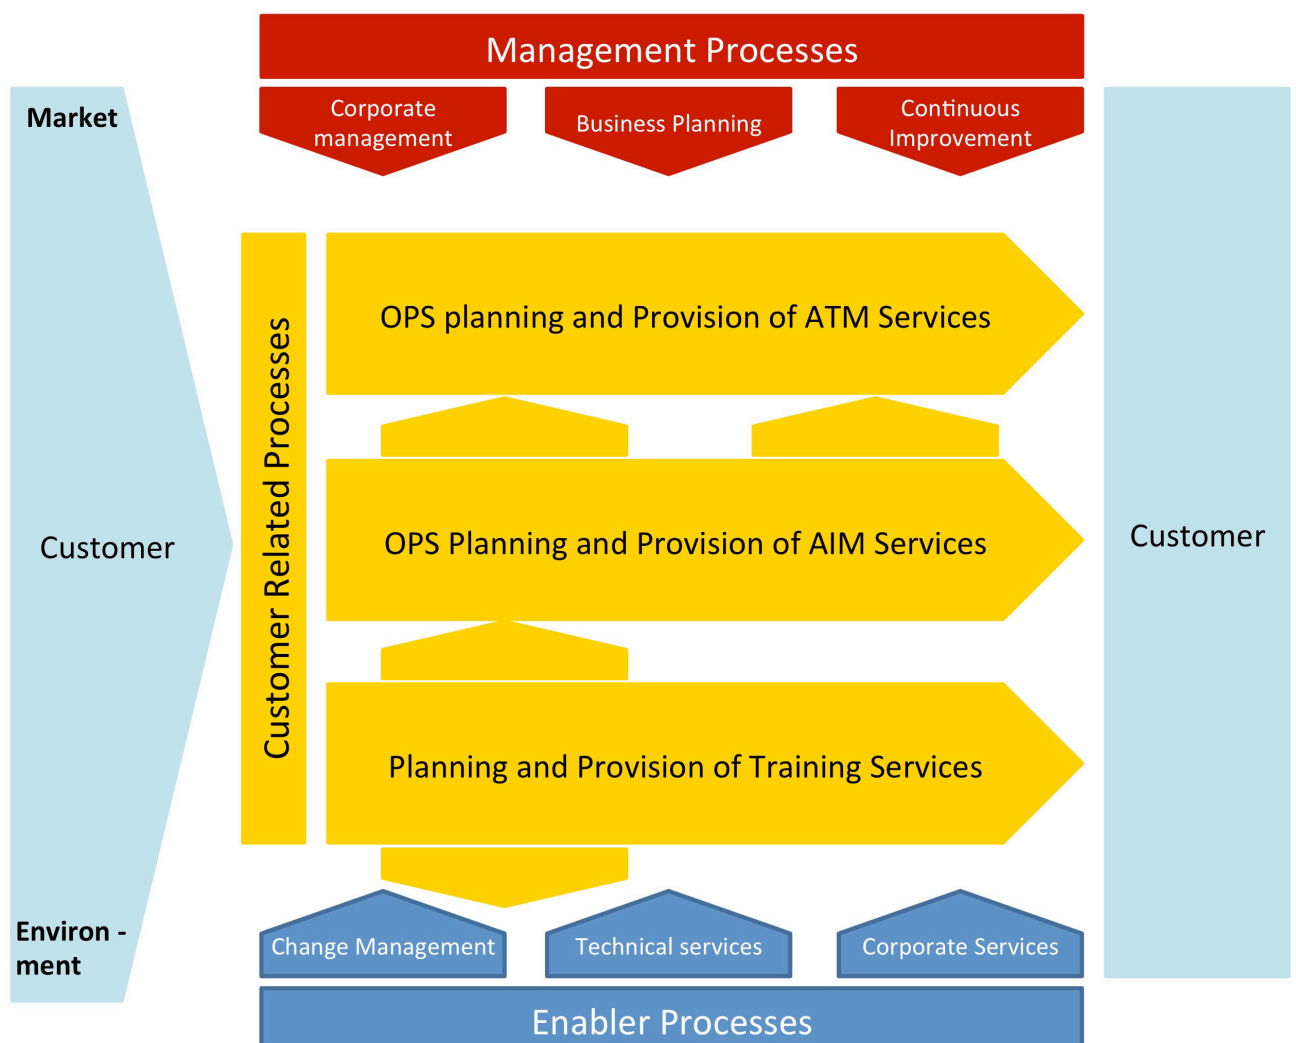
Management Processes

Corporate management

Business Planning

Continuous Improvement

Market

Customer

Environ - ment

Customer Related Processes

OPS planning and Provision of ATM Services

OPS Planning and Provision of AIM Services

Planning and Provision of Training Services

Customer

Change Management

Technical services

Corporate Services

Enabler Processes